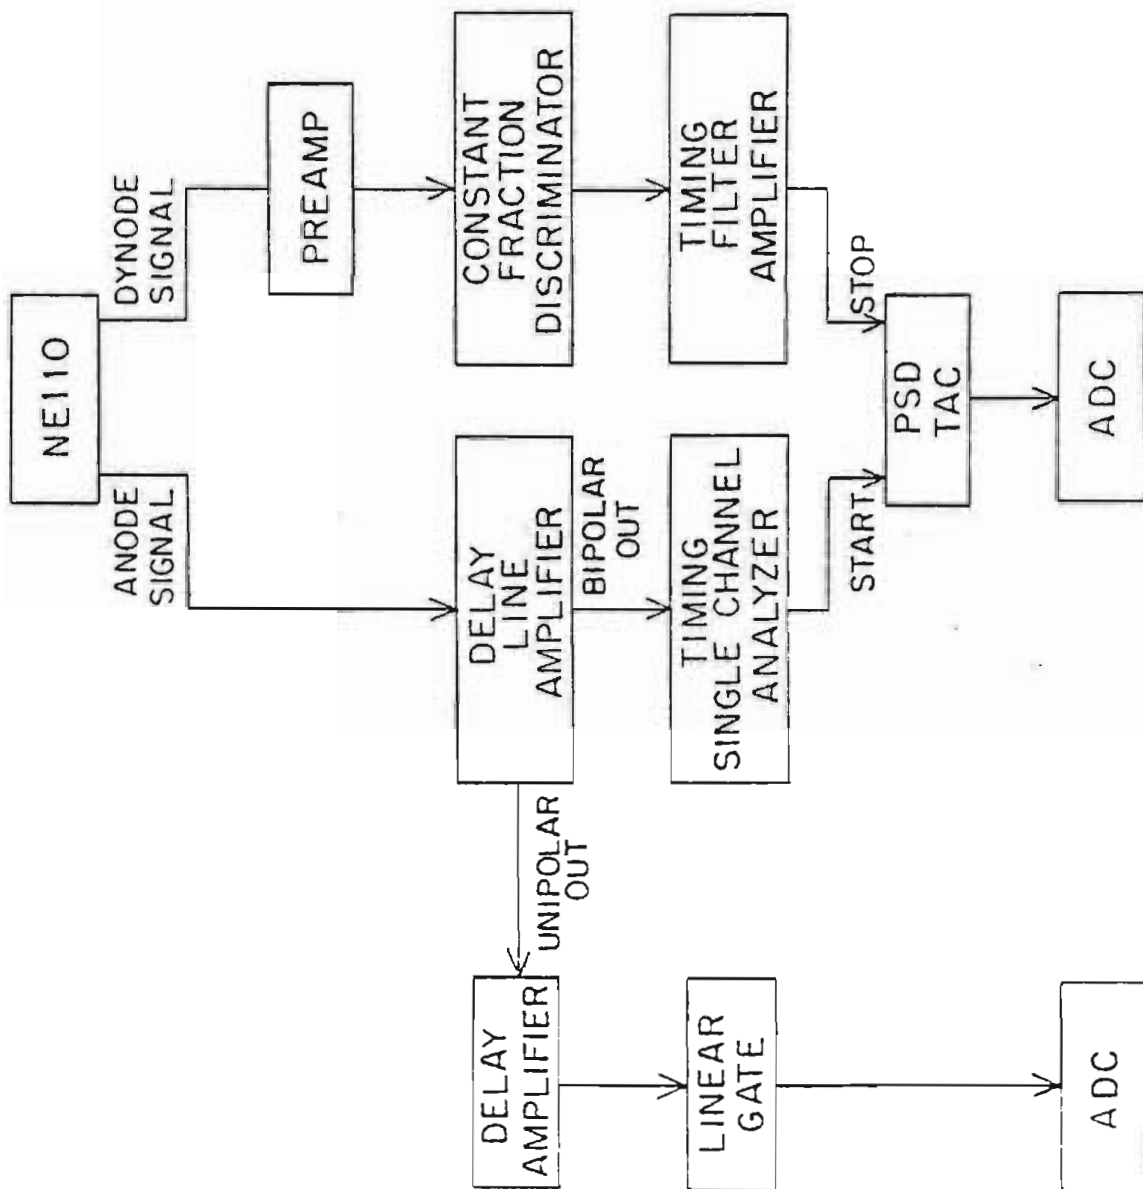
NE110

DYNODE SIGNAL

PREAMP

CONSTANT FRACTION DISCRIMINATOR

TIMING FILTER AMPLIFIER

STOP

ANODE SIGNAL

DELAY LINE AMPLIFIER

BIPOLAR OUT

TIMING SINGLE CHANNEL ANALYZER

START

PSD TAC

ADC

UNIPOLAR OUT

DELAY AMPLIFIER

LINEAR GATE

ADC